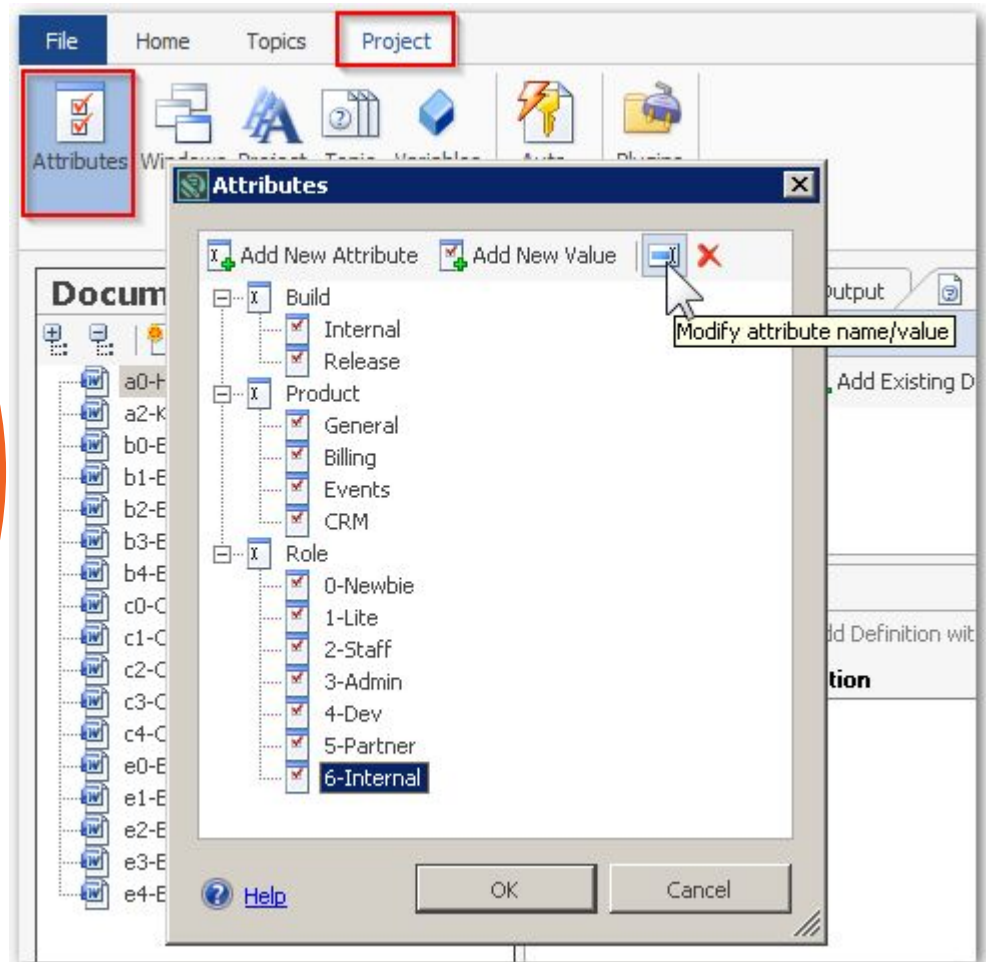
File Home Topics Project

Attributes Wi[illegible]

Attributes

Add New Attribute Add New Value

Build
Internal
Release
Product
General
Billing
Events
CRM
Role
0-Newbie
1-Lite
2-Staff
3-Admin
4-Dev
5-Partner
6-Internal

Modify attribute name/value

Docum

a0-I
a2-K
b0-E
b1-E
b2-E
b3-E
b4-E
c0-C
c1-C
c2-C
c3-C
c4-C
e0-E
e1-E
e2-E
e3-E
e4-E

Output

Add Existing D

dd Definition wit

tion

Help

OK

Cancel